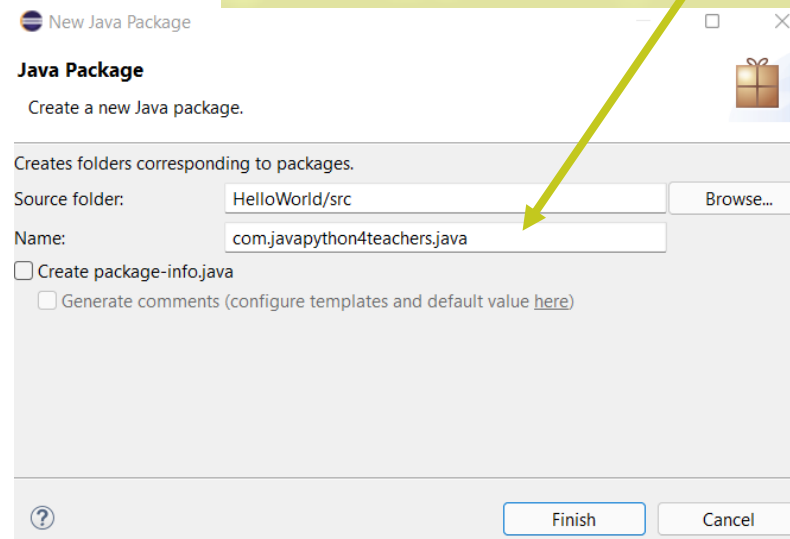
New Java Package

Java Package

Create a new Java package.

Creates folders corresponding to packages.

Source folder: HelloWorld/src Browse...

Name: com.javapython4teachers.java

Create package-info.java

Generate comments (configure templates and default value here)

?

Finish Cancel